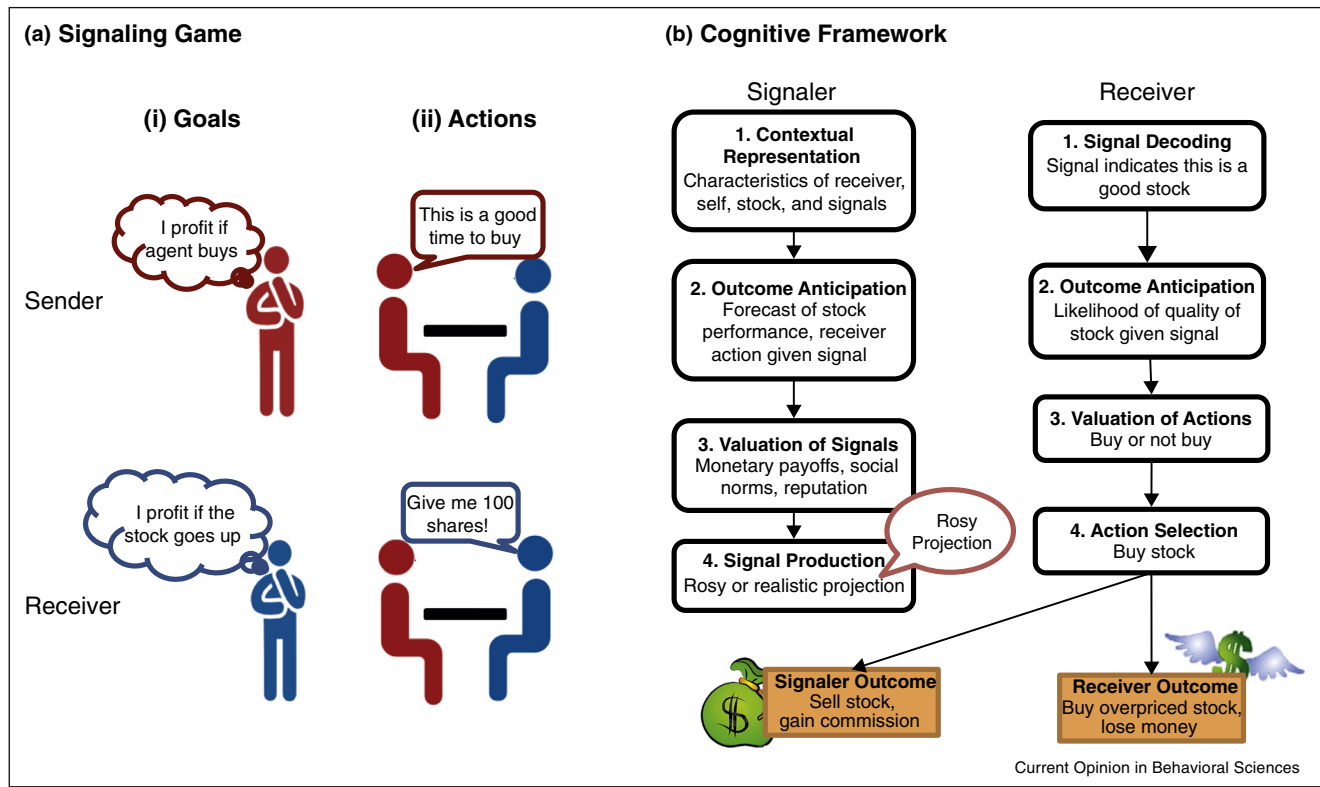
(a) Signaling Game

(i) Goals

(ii) Actions

I profit if agent buys

This is a good time to buy

Sender

I profit if the stock goes up

Give me 100 shares!

Receiver

(b) Cognitive Framework

Signaler

1. Contextual Representation
Characteristics of receiver, self, stock, and signals

2. Outcome Anticipation
Forecast of stock performance, receiver action given signal

3. Valuation of Signals
Monetary payoffs, social norms, reputation

4. Signal Production
Rosy or realistic projection

Rosy Projection

Receiver

1. Signal Decoding
Signal indicates this is a good stock

2. Outcome Anticipation
Likelihood of quality of stock given signal

3. Valuation of Actions
Buy or not buy

4. Action Selection
Buy stock

Signaler Outcome
Sell stock, gain commission

Receiver Outcome
Buy overpriced stock, lose money

Current Opinion in Behavioral Sciences